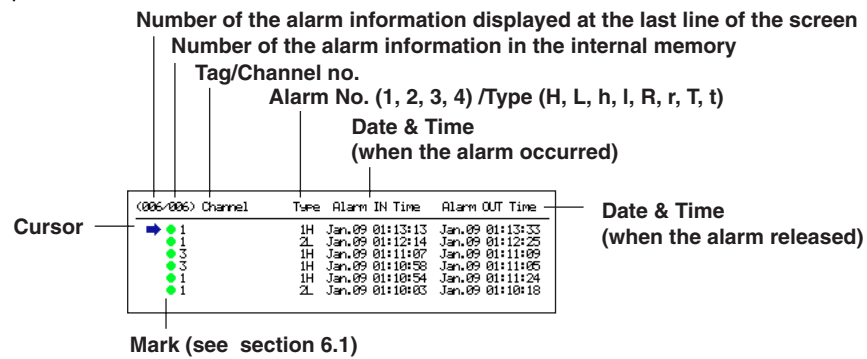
Number of the alarm information displayed at the last line of the screen
Number of the alarm information in the internal memory
Tag/Channel no.
Alarm No. (1, 2, 3, 4) /Type (H, L, h, l, R, r, T, t)
Date & Time
(when the alarm occurred)

(006/006) Channel Type Alarm IN Time Alarm OUT Time

Date & Time
(when the alarm released)

Cursor

| Channel | Type | Alarm IN Time | Alarm OUT Time |
|---|---|---|---|
| 1 | 1H | Jan.09 01:13:13 | Jan.09 01:13:33 |
| 1 | 2L | Jan.09 01:12:14 | Jan.09 01:12:25 |
| 3 | 1H | Jan.09 01:11:07 | Jan.09 01:11:09 |
| 3 | 1H | Jan.09 01:10:58 | Jan.09 01:11:05 |
| 1 | 1H | Jan.09 01:10:54 | Jan.09 01:11:24 |
| 1 | 2L | Jan.09 01:10:03 | Jan.09 01:10:18 |

Mark (see section 6.1)